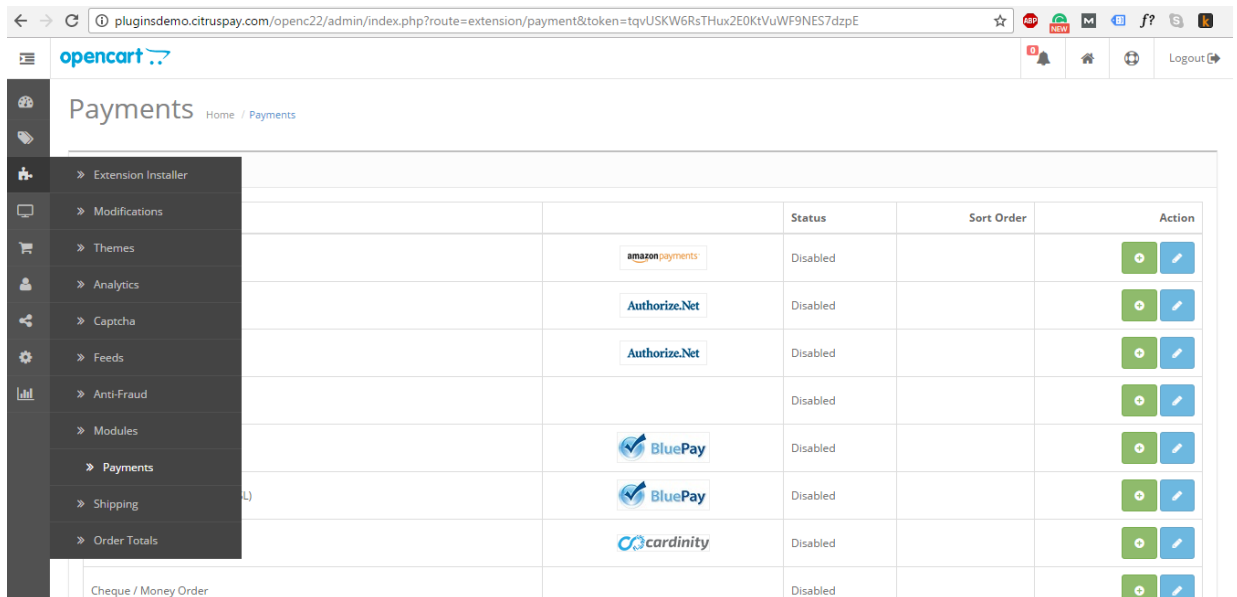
pluginsdemo.citruspay.com/openc22/admin/index.php?route=extension/payment&token=tqvUSKW6RsTHux2E0KtVuWF9NES7dzpE

ABP NEW M f?

opencart

0

Logout

Payments Home / Payments

» Extension Installer
» Modifications
» Themes
» Analytics
» Captcha
» Feeds
» Anti-Fraud
» Modules
» Payments
» Shipping
» Order Totals

| | | Status | Sort Order | Action |
|---|---|---|---|---|
| | amazon payments | Disabled | | |
| | Authorize.Net | Disabled | | |
| | Authorize.Net | Disabled | | |
| | | Disabled | | |
| | BluePay | Disabled | | |
| L) | BluePay | Disabled | | |
| | cardinity | Disabled | | |
| Cheque / Money Order | | Disabled | | |